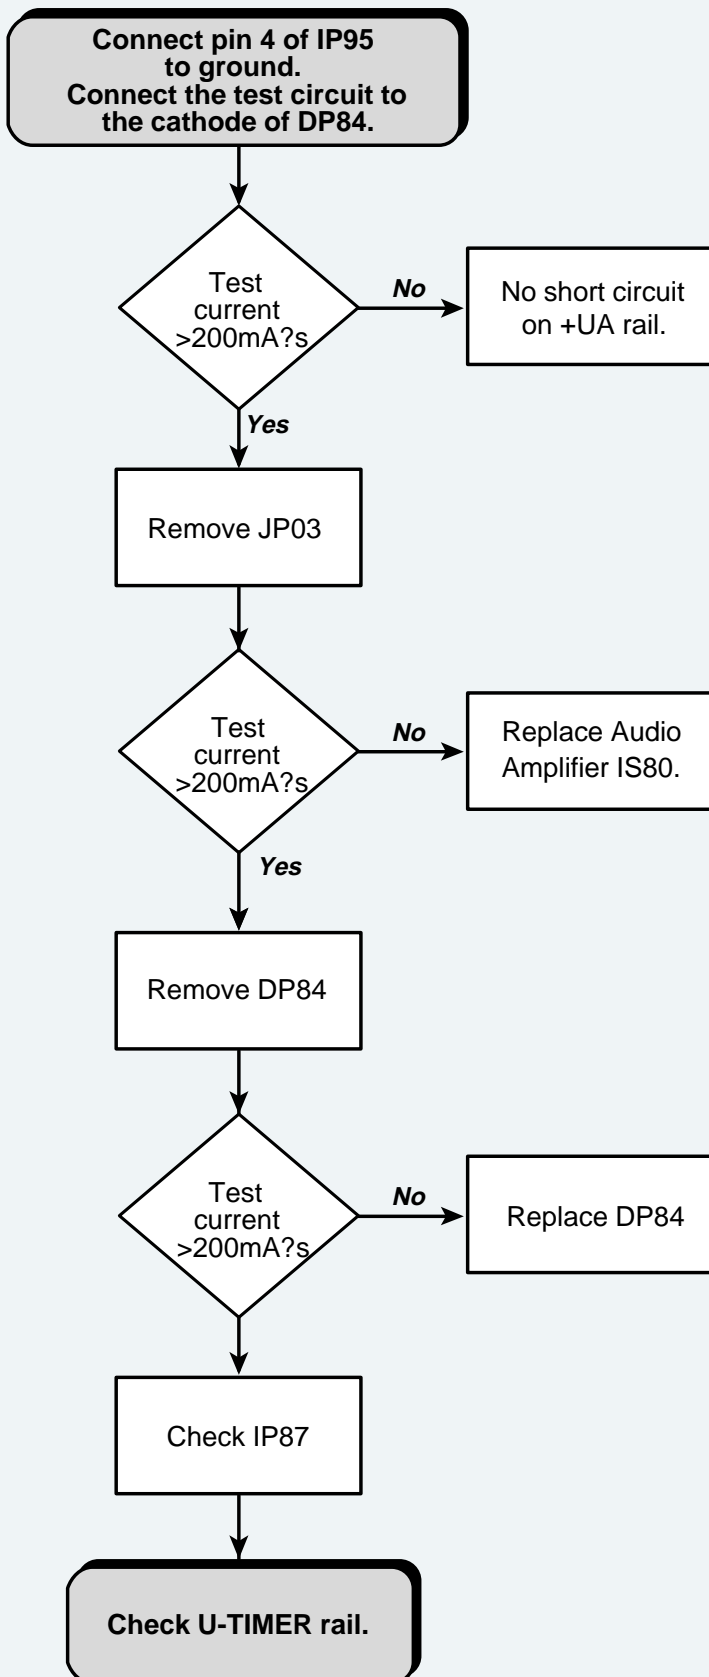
Connect pin 4 of IP95 to ground.
Connect the test circuit to the cathode of DP84.

Test current >200mA?s

No

No short circuit on +UA rail.

Yes

Remove JP03

Test current >200mA?s

No

Replace Audio Amplifier IS80.

Yes

Remove DP84

Test current >200mA?s

No

Replace DP84

Check IP87

Check U-TIMER rail.